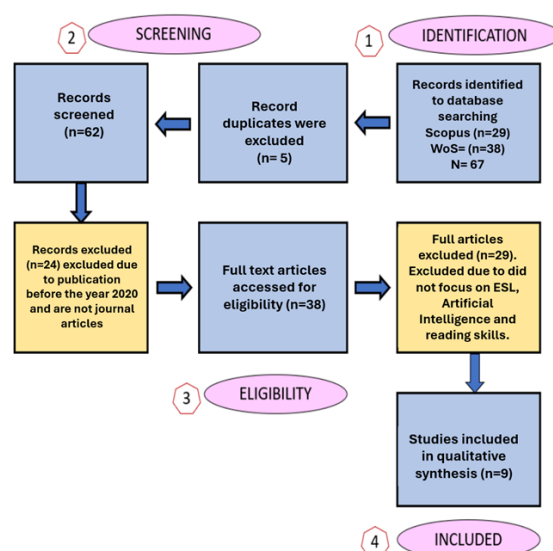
1 IDENTIFICATION

Records identified to database searching Scopus (n=29) WoS= (n=38) N= 67

Record duplicates were excluded (n= 5)

2 SCREENING

Records screened (n=62)

Records excluded (n=24) excluded due to publication before the year 2020 and are not journal articles

Full text articles accessed for eligibility (n=38)

Full articles excluded (n=29). Excluded due to did not focus on ESL, Artificial Intelligence and reading skills.

3 ELIGIBILITY

Studies included in qualitative synthesis (n=9)

4 INCLUDED